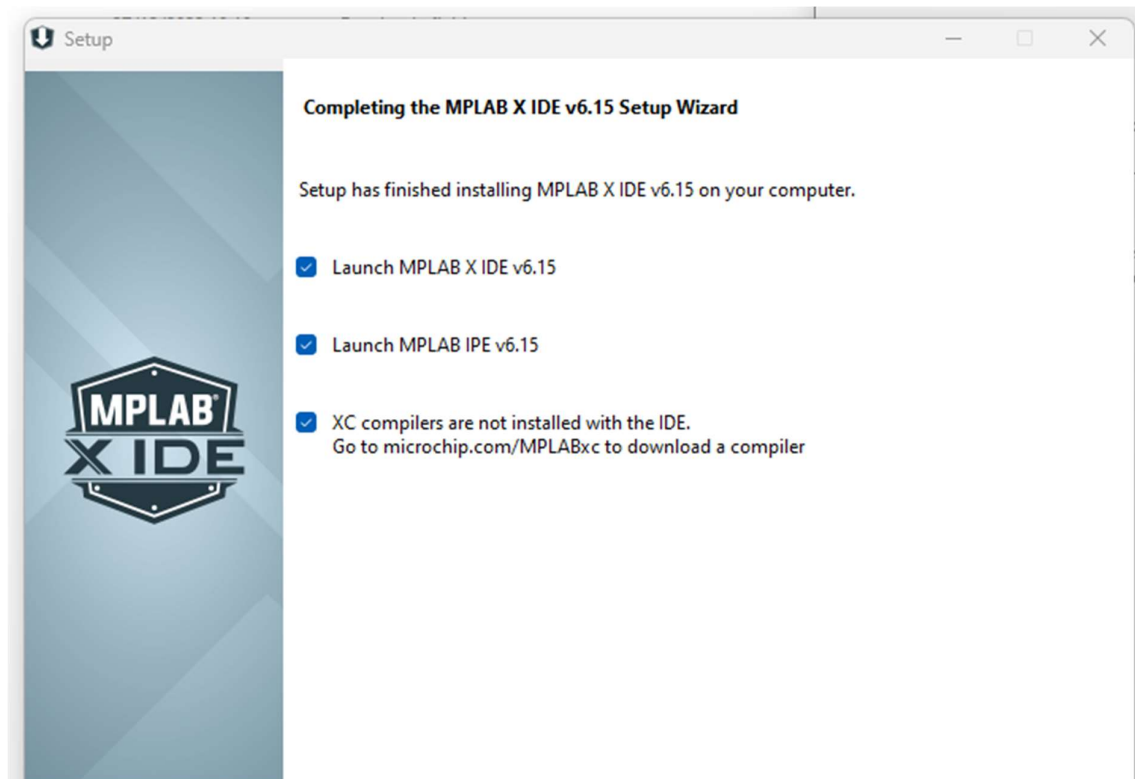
Setup

Completing the MPLAB X IDE v6.15 Setup Wizard

Setup has finished installing MPLAB X IDE v6.15 on your computer.

Launch MPLAB X IDE v6.15

Launch MPLAB IPE v6.15

XC compilers are not installed with the IDE.
Go to microchip.com/MPLABxc to download a compiler

MPLAB® X IDE